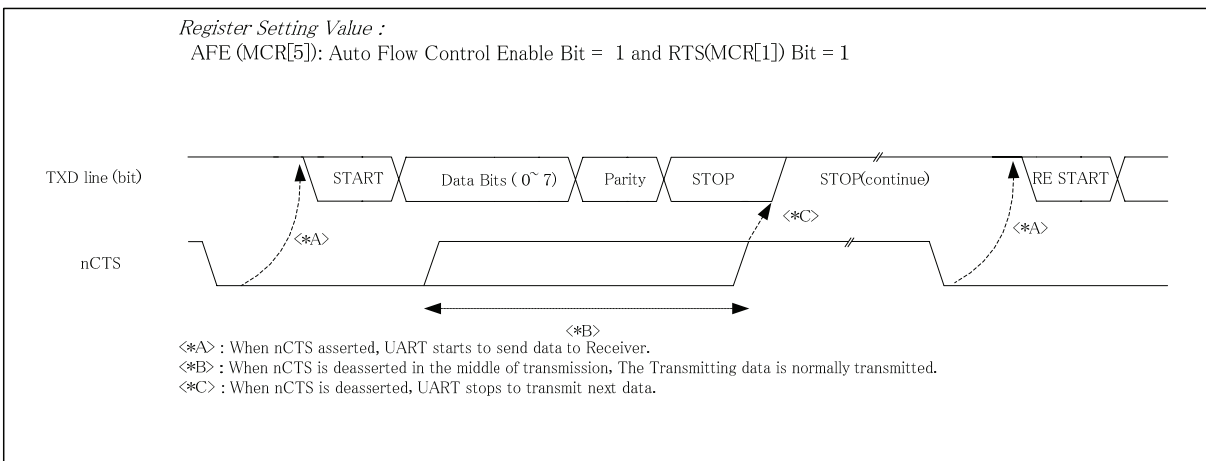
*Register Setting Value :*
AFE (MCR[5]): Auto Flow Control Enable Bit = 1 and RTS(MCR[1]) Bit = 1

TXD line (bit)

START

Data Bits ( 0~ 7)

Parity

STOP

STOP(continue)

RE START

<*A>

<*C>

<*A>

nCTS

<*B>

<*A> : When nCTS asserted, UART starts to send data to Receiver.
<*B> : When nCTS is deasserted in the middle of transmission, The Transmitting data is normally transmitted.
<*C> : When nCTS is deasserted, UART stops to transmit next data.